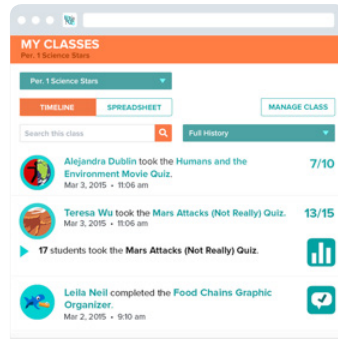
MY CLASSES
Per. 1 Science Stars

Per. 1 Science Stars

TIMELINE
SPREADSHEET
MANAGE CLASS

Search this class
Full History

Alejandra Dublin took the Humans and the Environment Movie Quiz.
Mar 3, 2015 • 11:06 am
7/10

Teresa Wu took the Mars Attacks (Not Really) Quiz.
Mar 3, 2015 • 11:06 am
13/15

17 students took the Mars Attacks (Not Really) Quiz.

Leila Neil completed the Food Chains Graphic Organizer.
Mar 2, 2015 • 9:10 am